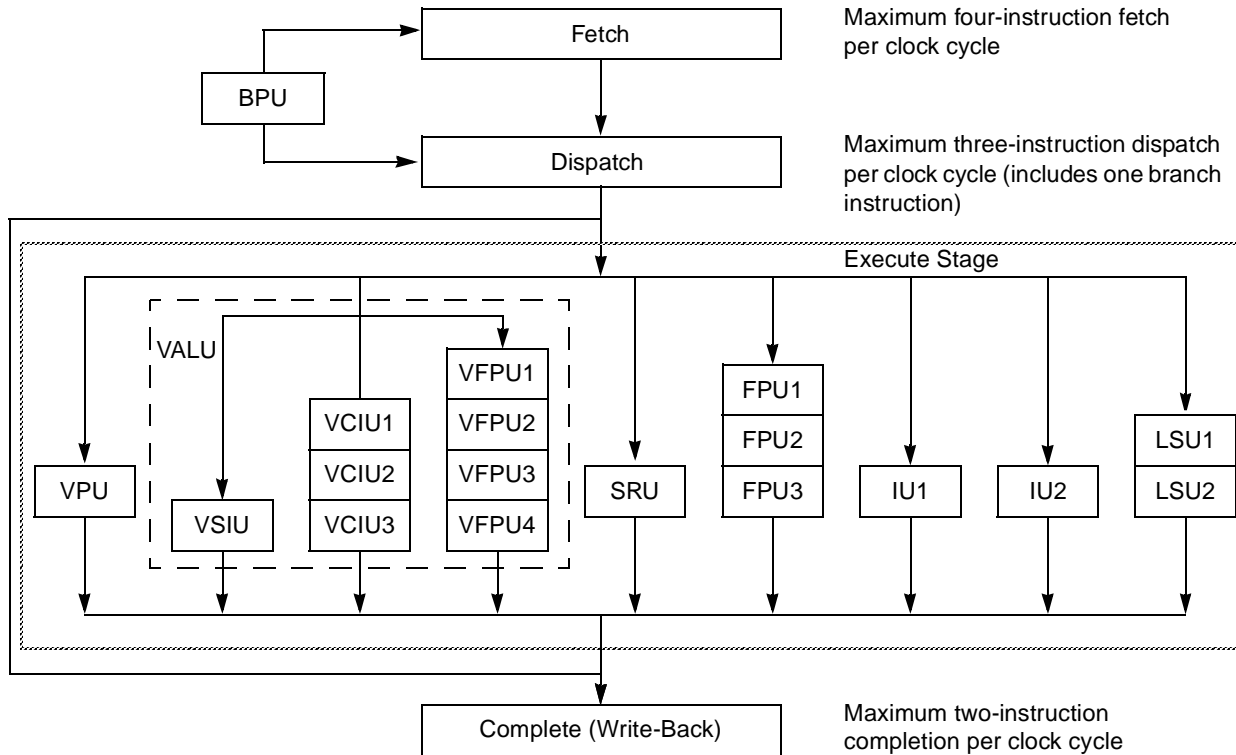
Fetch

Maximum four-instruction fetch per clock cycle

BPU

Dispatch

Maximum three-instruction dispatch per clock cycle (includes one branch instruction)

Execute Stage

VALU

VFPU1
VFPU2
VFPU3
VFPU4

VCIU1
VCIU2
VCIU3

VPU

VSIU

SRU

FPU1
FPU2
FPU3

IU1

IU2

LSU1
LSU2

Complete (Write-Back)

Maximum two-instruction completion per clock cycle